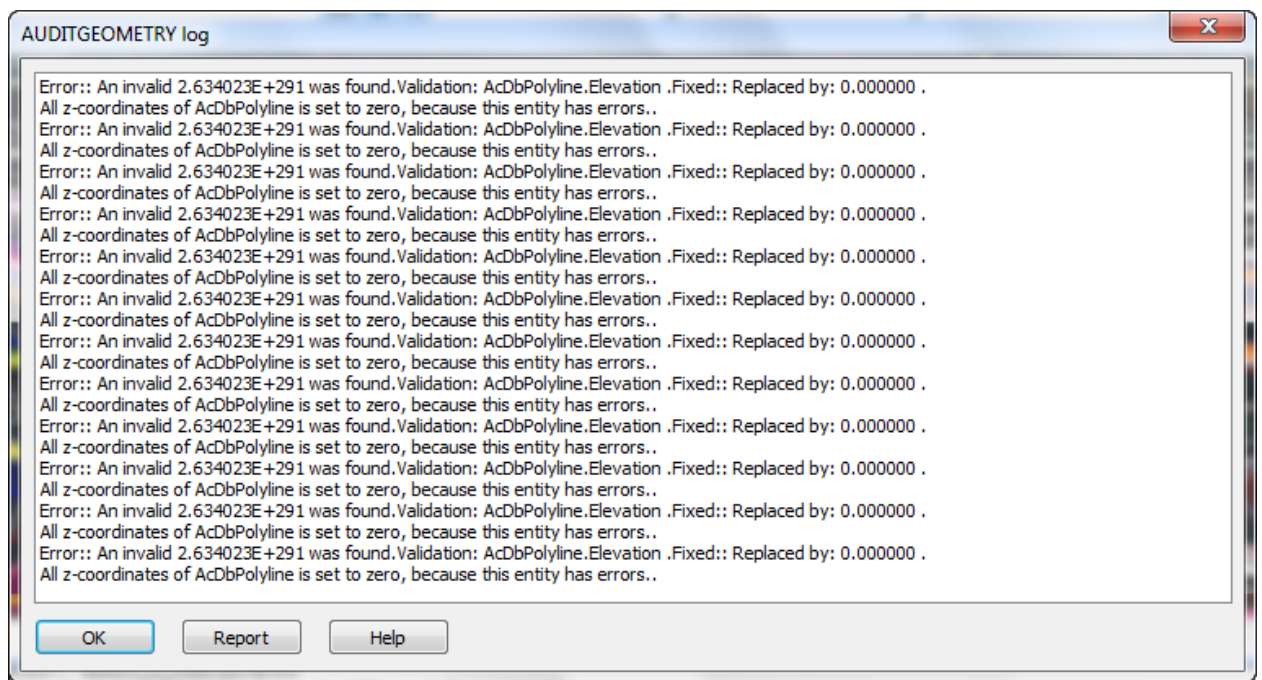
AUDITGEOMETRY log

Error:: An invalid 2.634023E+291 was found.Validation: AcDbPolyline.Elevation .Fixed:: Replaced by: 0.000000 .
All z-coordinates of AcDbPolyline is set to zero, because this entity has errors..
Error:: An invalid 2.634023E+291 was found.Validation: AcDbPolyline.Elevation .Fixed:: Replaced by: 0.000000 .
All z-coordinates of AcDbPolyline is set to zero, because this entity has errors..
Error:: An invalid 2.634023E+291 was found.Validation: AcDbPolyline.Elevation .Fixed:: Replaced by: 0.000000 .
All z-coordinates of AcDbPolyline is set to zero, because this entity has errors..
Error:: An invalid 2.634023E+291 was found.Validation: AcDbPolyline.Elevation .Fixed:: Replaced by: 0.000000 .
All z-coordinates of AcDbPolyline is set to zero, because this entity has errors..
Error:: An invalid 2.634023E+291 was found.Validation: AcDbPolyline.Elevation .Fixed:: Replaced by: 0.000000 .
All z-coordinates of AcDbPolyline is set to zero, because this entity has errors..
Error:: An invalid 2.634023E+291 was found.Validation: AcDbPolyline.Elevation .Fixed:: Replaced by: 0.000000 .
All z-coordinates of AcDbPolyline is set to zero, because this entity has errors..
Error:: An invalid 2.634023E+291 was found.Validation: AcDbPolyline.Elevation .Fixed:: Replaced by: 0.000000 .
All z-coordinates of AcDbPolyline is set to zero, because this entity has errors..
Error:: An invalid 2.634023E+291 was found.Validation: AcDbPolyline.Elevation .Fixed:: Replaced by: 0.000000 .
All z-coordinates of AcDbPolyline is set to zero, because this entity has errors..
Error:: An invalid 2.634023E+291 was found.Validation: AcDbPolyline.Elevation .Fixed:: Replaced by: 0.000000 .
All z-coordinates of AcDbPolyline is set to zero, because this entity has errors..
Error:: An invalid 2.634023E+291 was found.Validation: AcDbPolyline.Elevation .Fixed:: Replaced by: 0.000000 .
All z-coordinates of AcDbPolyline is set to zero, because this entity has errors..
Error:: An invalid 2.634023E+291 was found.Validation: AcDbPolyline.Elevation .Fixed:: Replaced by: 0.000000 .
All z-coordinates of AcDbPolyline is set to zero, because this entity has errors..
Error:: An invalid 2.634023E+291 was found.Validation: AcDbPolyline.Elevation .Fixed:: Replaced by: 0.000000 .
All z-coordinates of AcDbPolyline is set to zero, because this entity has errors..

OK Report Help